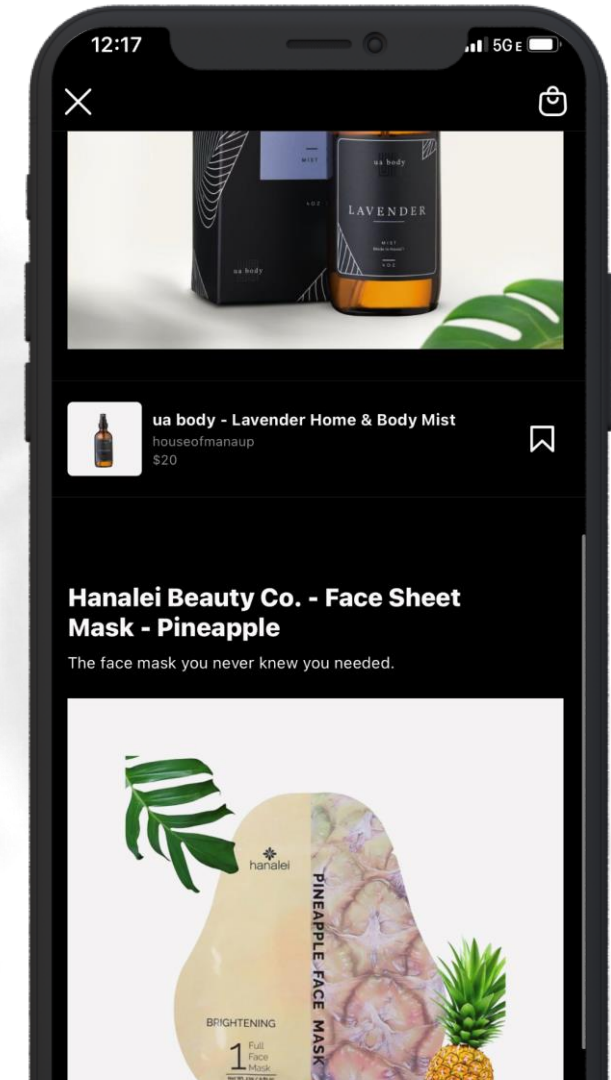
12:17
5G E

ua body
MIST
ua body
LAVENDER
MIST
4 OZ

ua body - Lavender Home & Body Mist
houseofmanaup
$20

Hanalei Beauty Co. - Face Sheet Mask - Pineapple
The face mask you never knew you needed.

hanalei
PINEAPPLE FACE MASK
BRIGHTENING
1 Full Face Mask